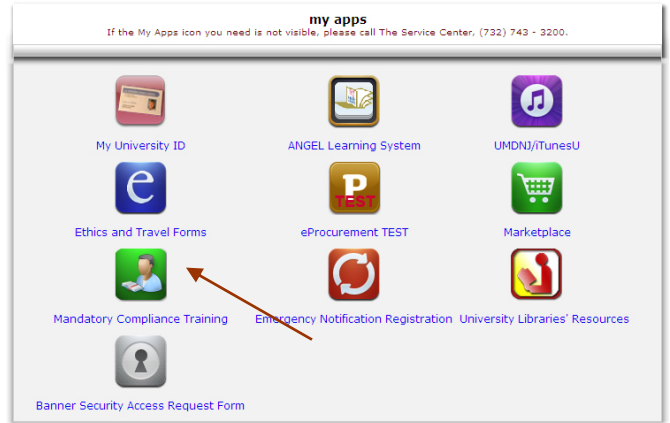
my apps

If the My Apps icon you need is not visible, please call The Service Center, (732) 743 - 3200.

My University ID

ANGEL Learning System

UMDNJ/iTunesU

Ethics and Travel Forms

P TEST

eProcurement TEST

Marketplace

Mandatory Compliance Training

Emergency Notification Registration

University Libraries' Resources

Banner Security Access Request Form